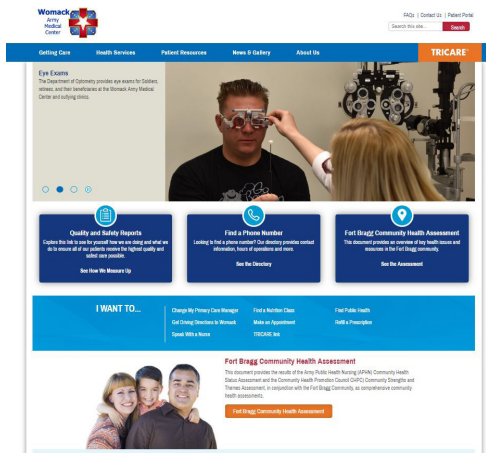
Womack Army Medical Center

FAQs | Contact Us | Patient Portal

Search this site... Search

Getting Care | Health Services | Patient Resources | News & Gallery | About Us

TRICARE

Eye Exams
The Department of Optometry provides eye exams for Soldiers, retirees, and their beneficiaries at the Womack Army Medical Center and outlying clinics.

Quality and Safety Reports
Explore this link to see for yourself how we are doing and what we do to ensure all of our patients receive the highest quality and safest care possible.
See How We Measure Up

Find a Phone Number
Looking to find a phone number? Our directory provides contact information, hours of operations and more.
See the Directory

Fort Bragg Community Health Assessment
This document provides an overview of key health issues and resources in the Fort Bragg community.
See the Assessment

I WANT TO...
Change My Primary Care Manager
Get Driving Directions to Womack
Speak With a Nurse
Find a Nutrition Class
Make an Appointment
TRICARE link
Find Public Health
Refill a Prescription

Fort Bragg Community Health Assessment
This document provides the results of the Army Public Health Nursing (APHN) Community Health Status Assessment and the Community Health Promotion Council (CHPC) Community Strengths and Themes Assessment, in conjunction with the Fort Bragg Community, as comprehensive community health assessments.

Fort Bragg Community Health Assessment